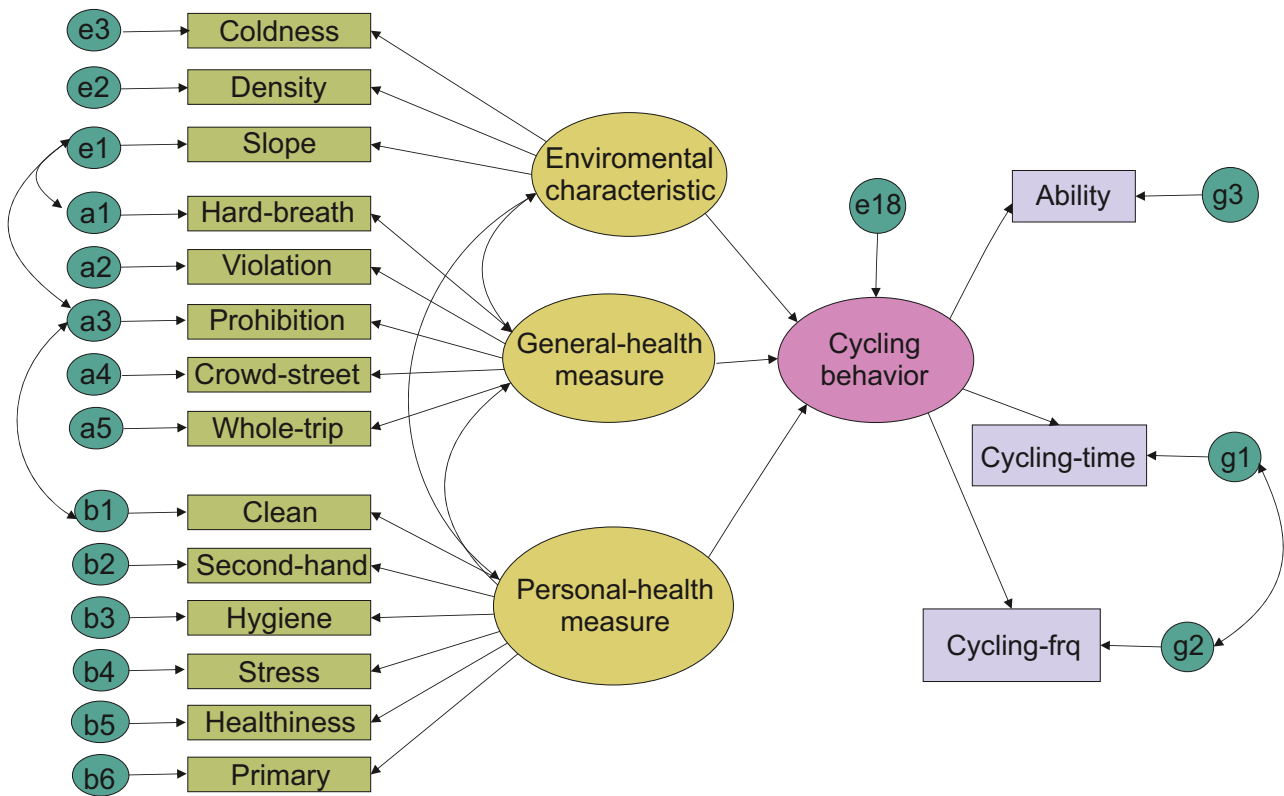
e3
Coldness
e2
Density
e1
Slope
a1
Hard-breath
a2
Violation
a3
Prohibition
a4
Crowd-street
a5
Whole-trip
b1
Clean
b2
Second-hand
b3
Hygiene
b4
Stress
b5
Healthiness
b6
Primary

Enviromental characteristic
General-health measure
Personal-health measure

e18
Cycling behavior

Ability
g3
Cycling-time
g1
Cycling-frq
g2